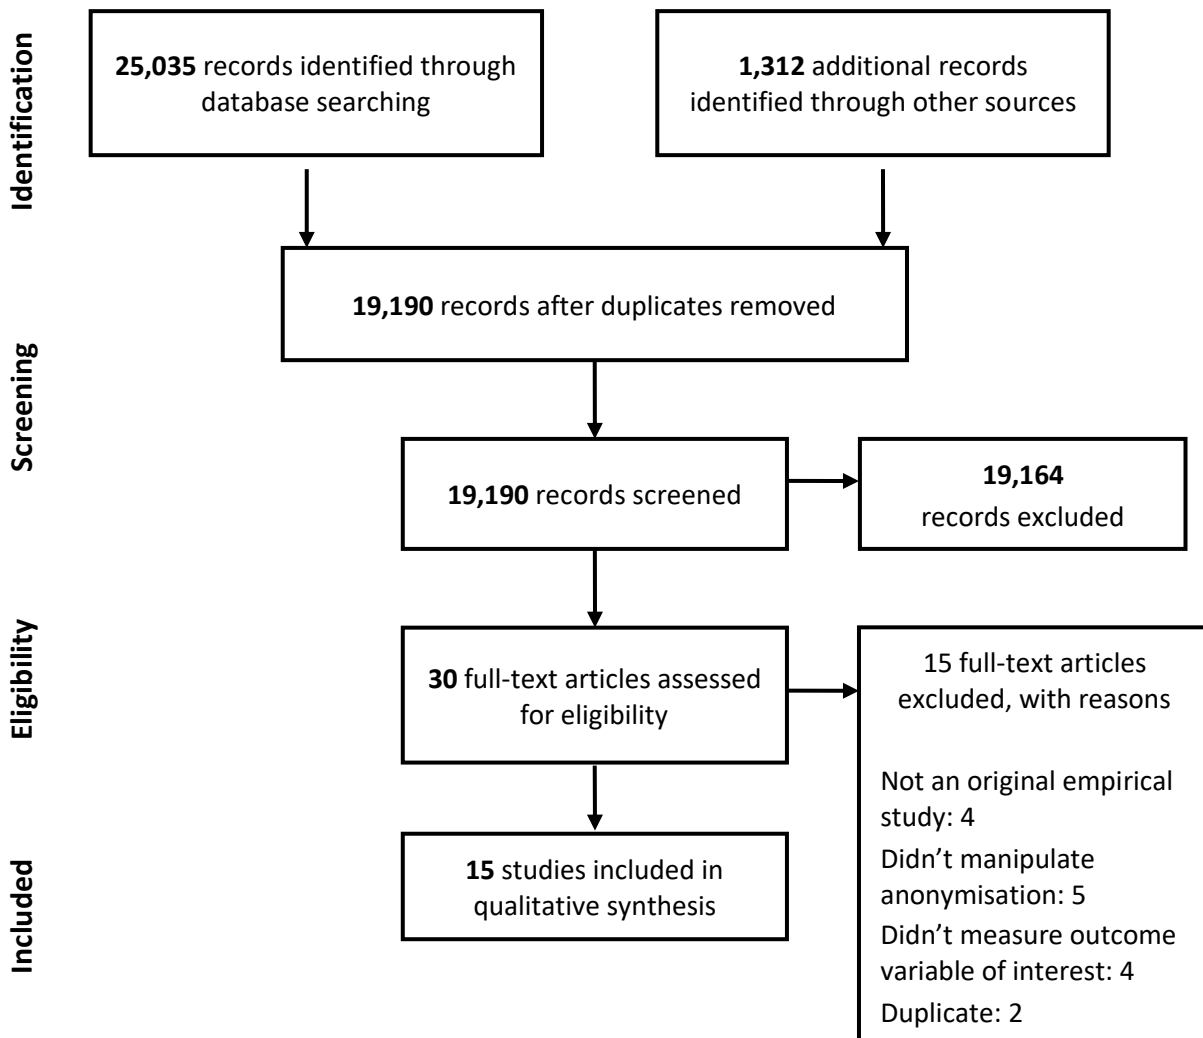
Identification

25,035 records identified through database searching

1,312 additional records identified through other sources

Screening

19,190 records after duplicates removed

19,190 records screened

19,164 records excluded

Eligibility

30 full-text articles assessed for eligibility

15 full-text articles excluded, with reasons

Not an original empirical study: 4

Didn't manipulate anonymisation: 5

Didn't measure outcome variable of interest: 4

Duplicate: 2

Included

15 studies included in qualitative synthesis